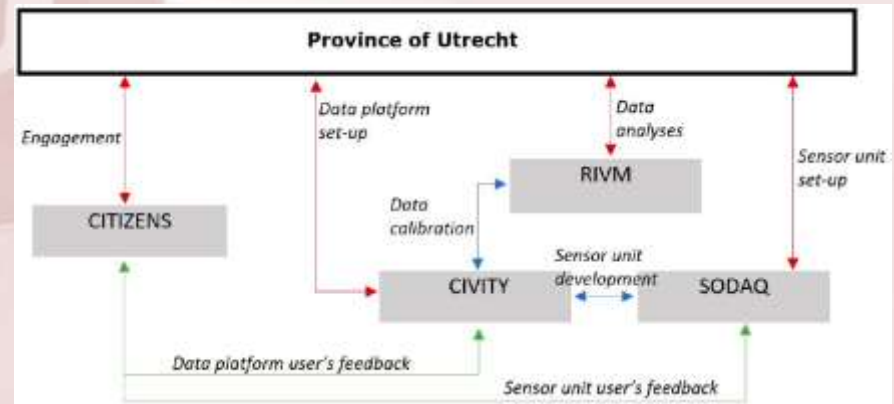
Province of Utrecht

Engagement

Data platform set-up

Data analyses

RIVM

Sensor unit set-up

CITIZENS

Data calibration

Sensor unit development

CIVITY

SODAQ

Data platform user's feedback

Sensor unit user's feedback